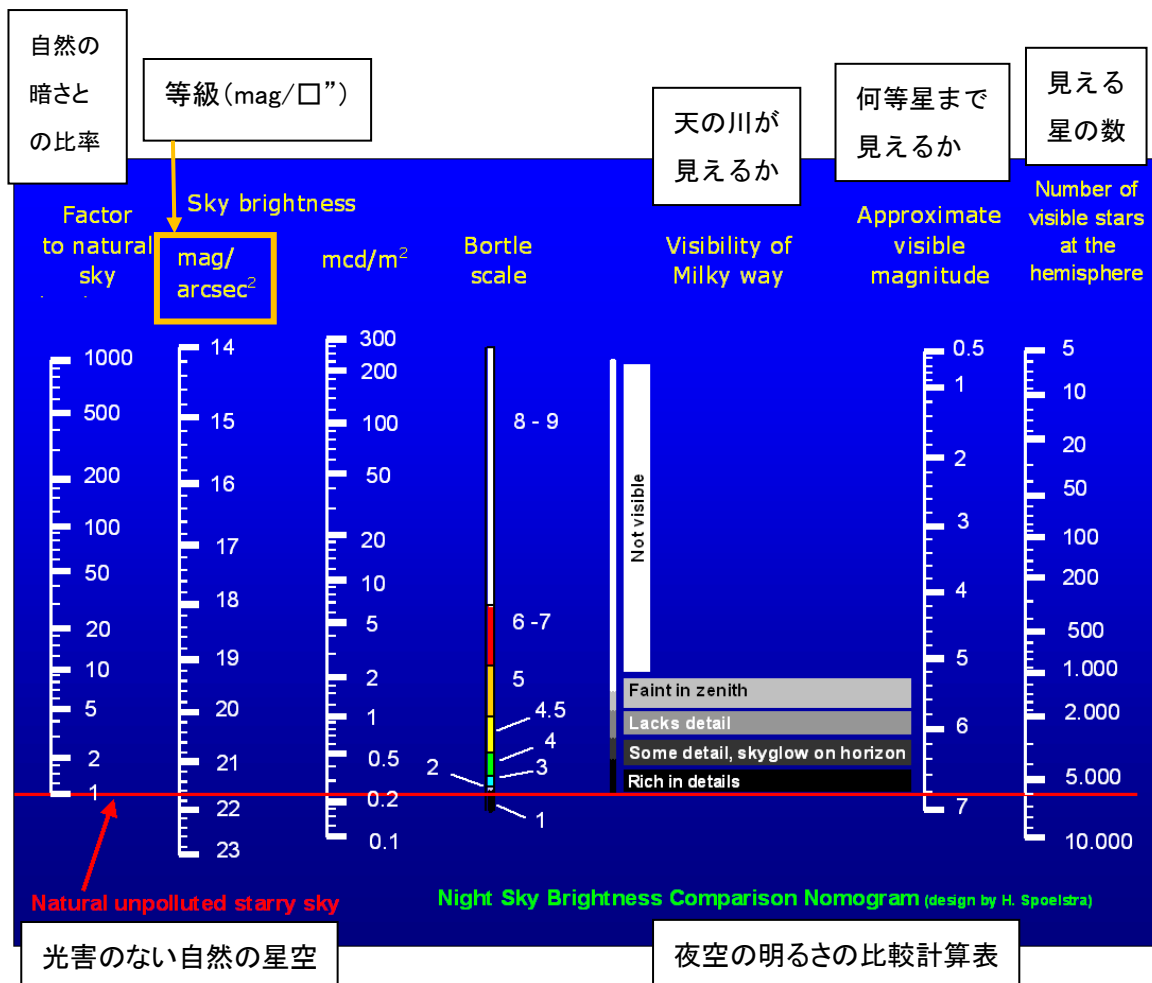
自然の暗さとの比率

等級(mag/□")

天の川が見えるか

何等星まで見えるか

見える星の数

Factor to natural sky

Sky brightness

mag/arcsec$^2$

mcd/m$^2$

Bortle scale

Visibility of Milky way

Approximate visible magnitude

Number of visible stars at the hemisphere

1000
500
200
100
50
20
10
5
2
1

14
15
16
17
18
19
20
21
22
23

300
200
100
50
20
10
5
2
1
0.5
0.2
0.1

8 - 9
6 -7
5
4.5
4
3
2
1

Not visible
Faint in zenith
Lacks detail
Some detail, skyglow on horizon
Rich in details

0.5
1
2
3
4
5
6
7

5
10
20
50
100
200
500
1.000
2.000
5.000
10.000

Natural unpolluted starry sky

Night Sky Brightness Comparison Nomogram (design by H. Spoelstra)

光害のない自然の星空

夜空の明るさの比較計算表